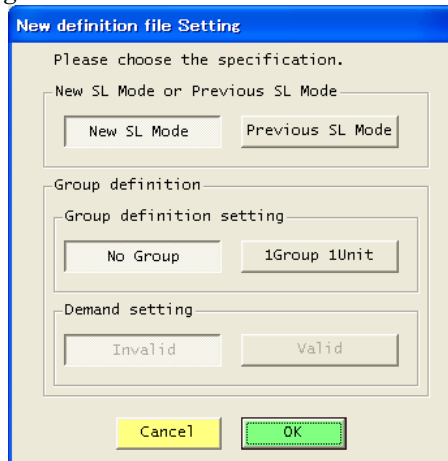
New definition file Setting

Please choose the specification.

New SL Mode or Previous SL Mode

New SL Mode

Previous SL Mode

Group definition

Group definition setting

No Group

1Group 1Unit

Demand setting

Invalid

Valid

Cancel

OK